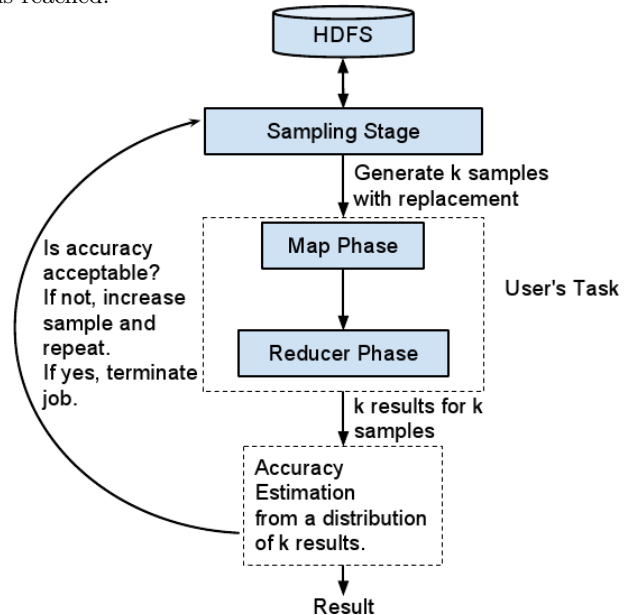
as reached.

HDFS

Sampling Stage

Generate k samples with replacement

Is accuracy acceptable? If not, increase sample and repeat. If yes, terminate job.

Map Phase

Reducer Phase

User's Task

k results for k samples

Accuracy Estimation from a distribution of k results.

Result